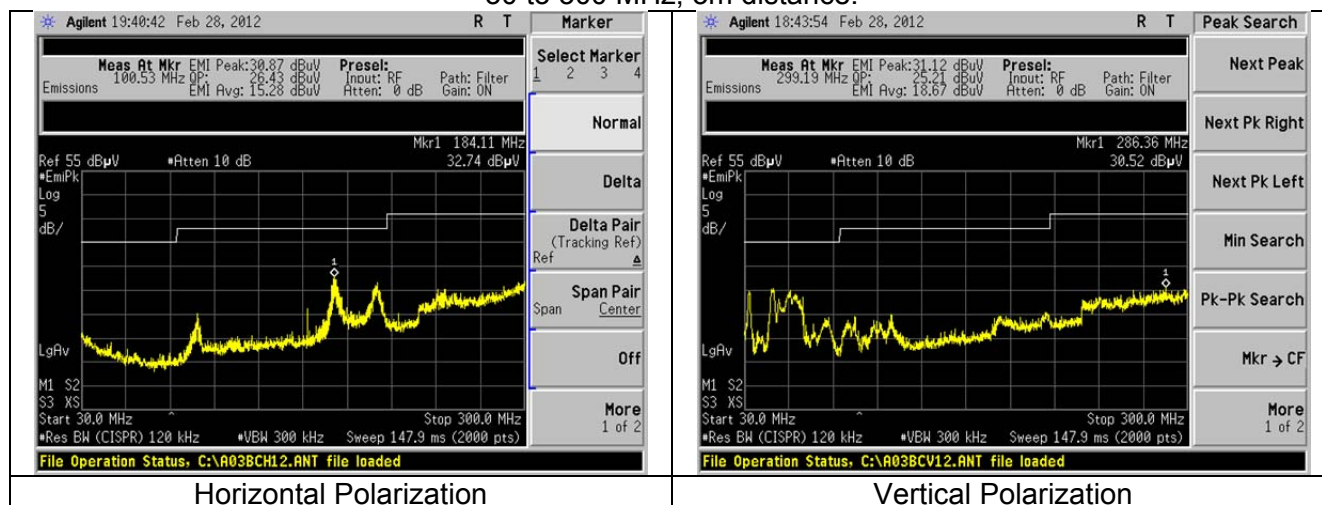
30 to 300 MHz, 3m distance.

Agilent 19:40:42 Feb 28, 2012 R T

Marker

Meas At Mkr 100.53 MHz EMI Peak:30.87 dBuV QP: 26.43 dBuV EMI Avg: 15.28 dBuV Presel: Input: RF Atten: 0 dB Path: Filter Gain: ON

Emissions

Mkr1 184.11 MHz 32.74 dBµV

Ref 55 dBµV #Atten 10 dB

#EmiPk Log 5 dB/

LgAv

M1 S2 S3 XS

Start 30.0 MHz Stop 300.0 MHz

#Res BW (CISPR) 120 kHz #VBW 300 kHz Sweep 147.9 ms (2000 pts)

Select Marker 1 2 3 4

Normal

Delta

Delta Pair (Tracking Ref) Ref Δ

Span Pair Span Center

Off

More 1 of 2

File Operation Status, C:\A03BCH12.ANT file loaded

Horizontal Polarization

Agilent 18:43:54 Feb 28, 2012 R T

Peak Search

Meas At Mkr 299.19 MHz EMI Peak:31.12 dBuV QP: 25.21 dBuV EMI Avg: 18.67 dBuV Presel: Input: RF Atten: 0 dB Path: Filter Gain: ON

Emissions

Mkr1 286.36 MHz 30.52 dBµV

Ref 55 dBµV #Atten 10 dB

#EmiPk Log 5 dB/

LgAv

M1 S2 S3 XS

Start 30.0 MHz Stop 300.0 MHz

#Res BW (CISPR) 120 kHz #VBW 300 kHz Sweep 147.9 ms (2000 pts)

Next Peak

Next Pk Right

Next Pk Left

Min Search

Pk-Pk Search

Mkr → CF

More 1 of 2

File Operation Status, C:\A03BCV12.ANT file loaded

Vertical Polarization